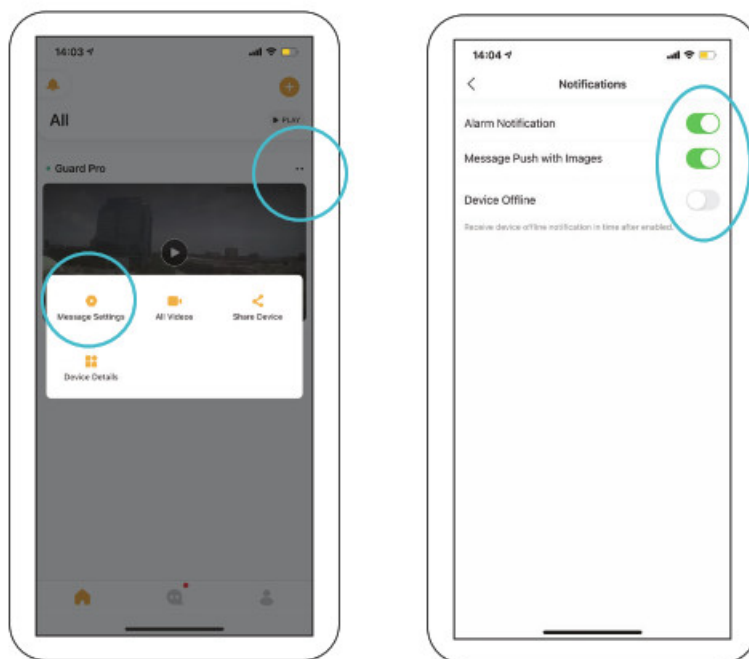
14:03

All

PLAY

Guard Pro

Message Settings

All Videos

Share Device

Device Details

14:04

Notifications

Alarm Notification

Message Push with Images

Device Offline

Receive device offline notification in time after enabled.